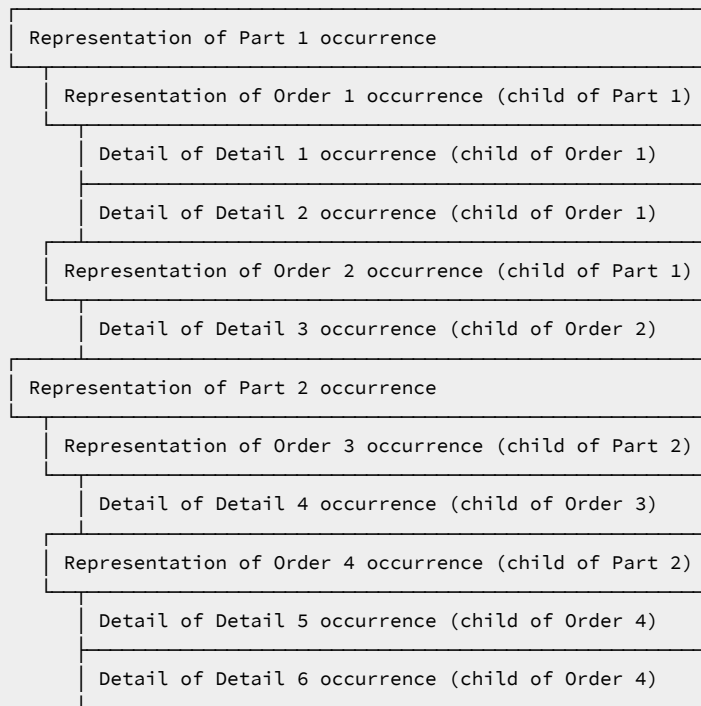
Representation of Part 1 occurrence

Representation of Order 1 occurrence (child of Part 1)

Detail of Detail 1 occurrence (child of Order 1)

Detail of Detail 2 occurrence (child of Order 1)

Representation of Order 2 occurrence (child of Part 1)

Detail of Detail 3 occurrence (child of Order 2)

Representation of Part 2 occurrence

Representation of Order 3 occurrence (child of Part 2)

Detail of Detail 4 occurrence (child of Order 3)

Representation of Order 4 occurrence (child of Part 2)

Detail of Detail 5 occurrence (child of Order 4)

Detail of Detail 6 occurrence (child of Order 4)